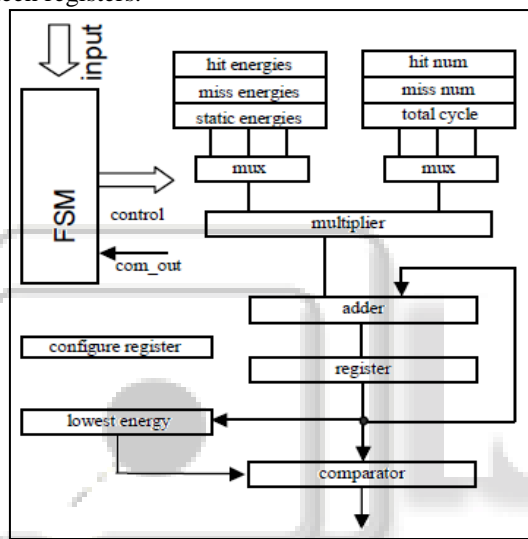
ch registers.

input

FSM

control

com_out

hit energies
miss energies
static energies

mux

hit num
miss num
total cycle

mux

multiplier

adder

register

configure register

lowest energy

comparator